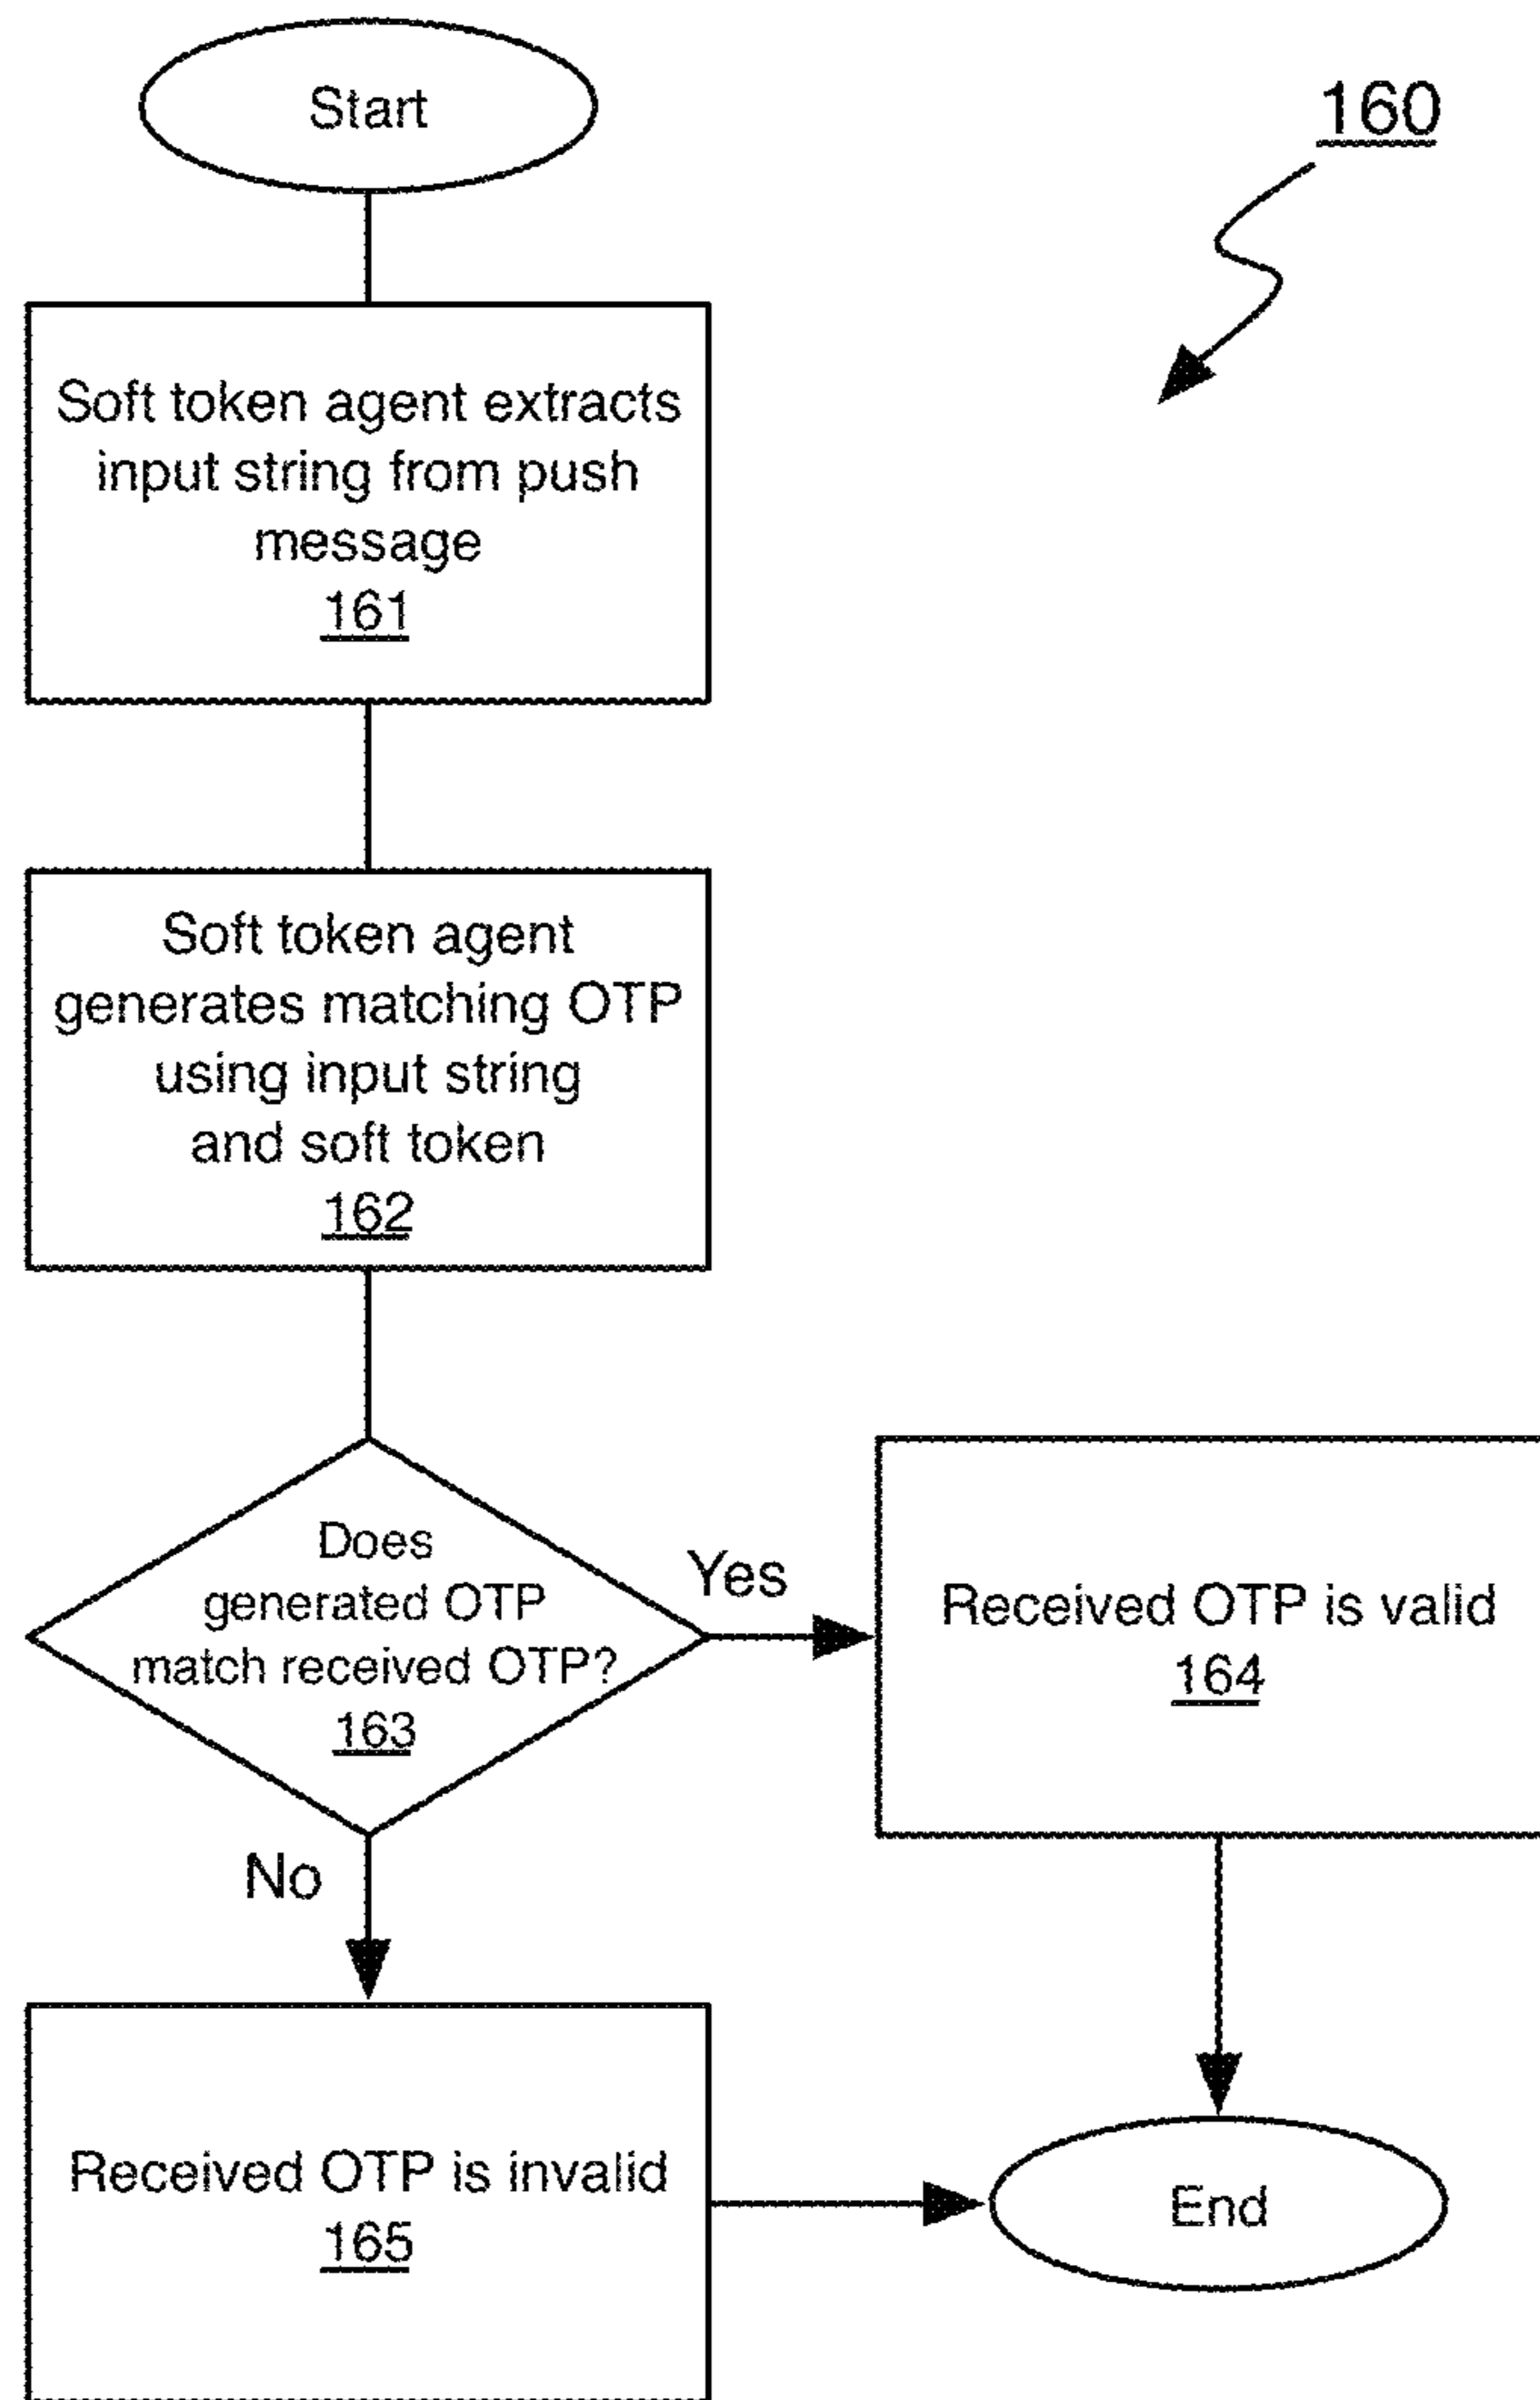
160

Start

Soft token agent extracts input string from push message
161

Soft token agent generates matching OTP using input string and soft token
162

Does generated OTP match received OTP?
163

Yes

Received OTP is valid
164

No

Received OTP is invalid
165

End